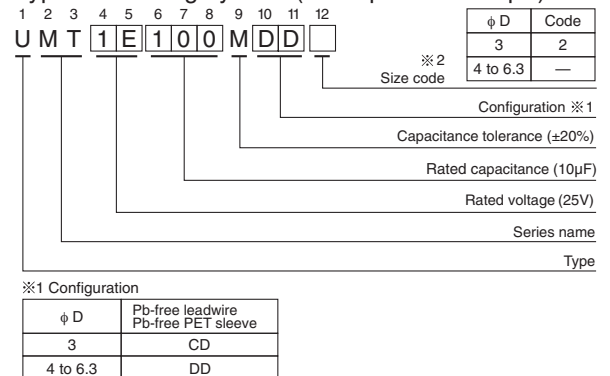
1 2 3 4 5 6 7 8 9 10 11 12

U M T 1 E 1 0 0 M D D

| φ D | Code |
|---|---|
| 3 | 2 |
| 4 to 6.3 | — |

※2 Size code

Configuration ※1

Capacitance tolerance (±20%)

Rated capacitance (10µF)

Rated voltage (25V)

Series name

Type

※1 Configuration

| φ D | Pb-free leadwire Pb-free PET sleeve |
|---|---|
| 3 | CD |
| 4 to 6.3 | DD |